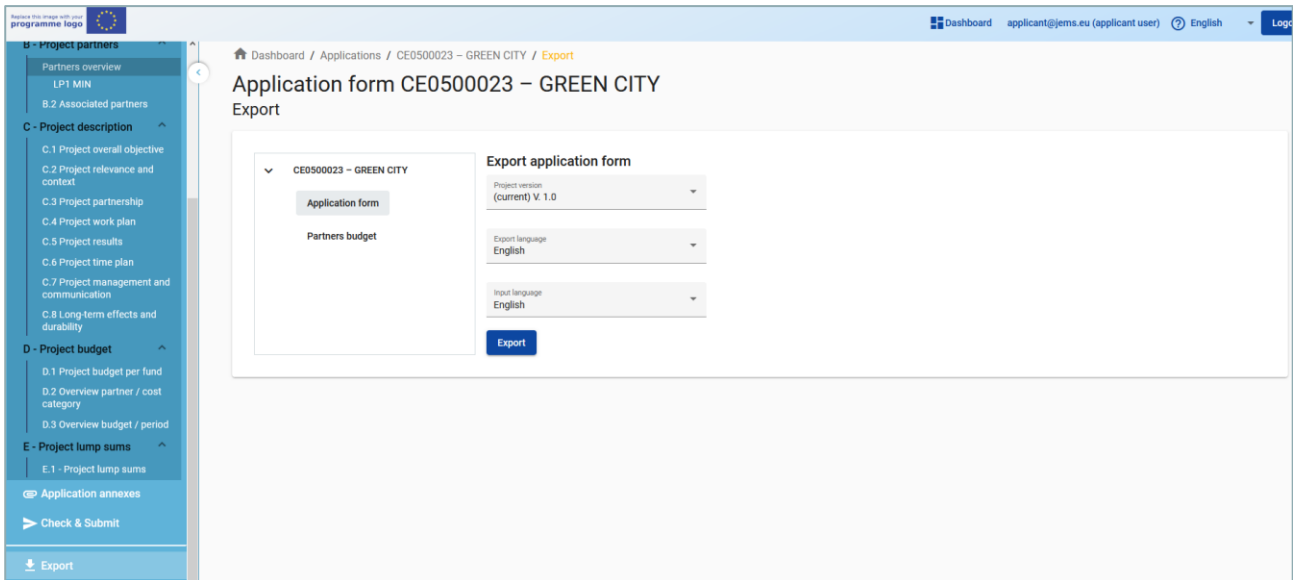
Replace this image with your programme logo

Dashboard applicant@jems.eu (applicant user) English Logo

B - Project partners
Partners overview
LP1 MIN
B.2 Associated partners
C - Project description
C.1 Project overall objective
C.2 Project relevance and context
C.3 Project partnership
C.4 Project work plan
C.5 Project results
C.6 Project time plan
C.7 Project management and communication
C.8 Long-term effects and durability
D - Project budget
D.1 Project budget per fund
D.2 Overview partner / cost category
D.3 Overview budget / period
E - Project lump sums
E.1 - Project lump sums
Application annexes
Check & Submit
Export

Dashboard / Applications / CE0500023 – GREEN CITY / Export

Application form CE0500023 – GREEN CITY
Export

CE0500023 – GREEN CITY
Application form
Partners budget

Export application form
Project version
(current) V. 1.0
Export language
English
Input language
English
Export